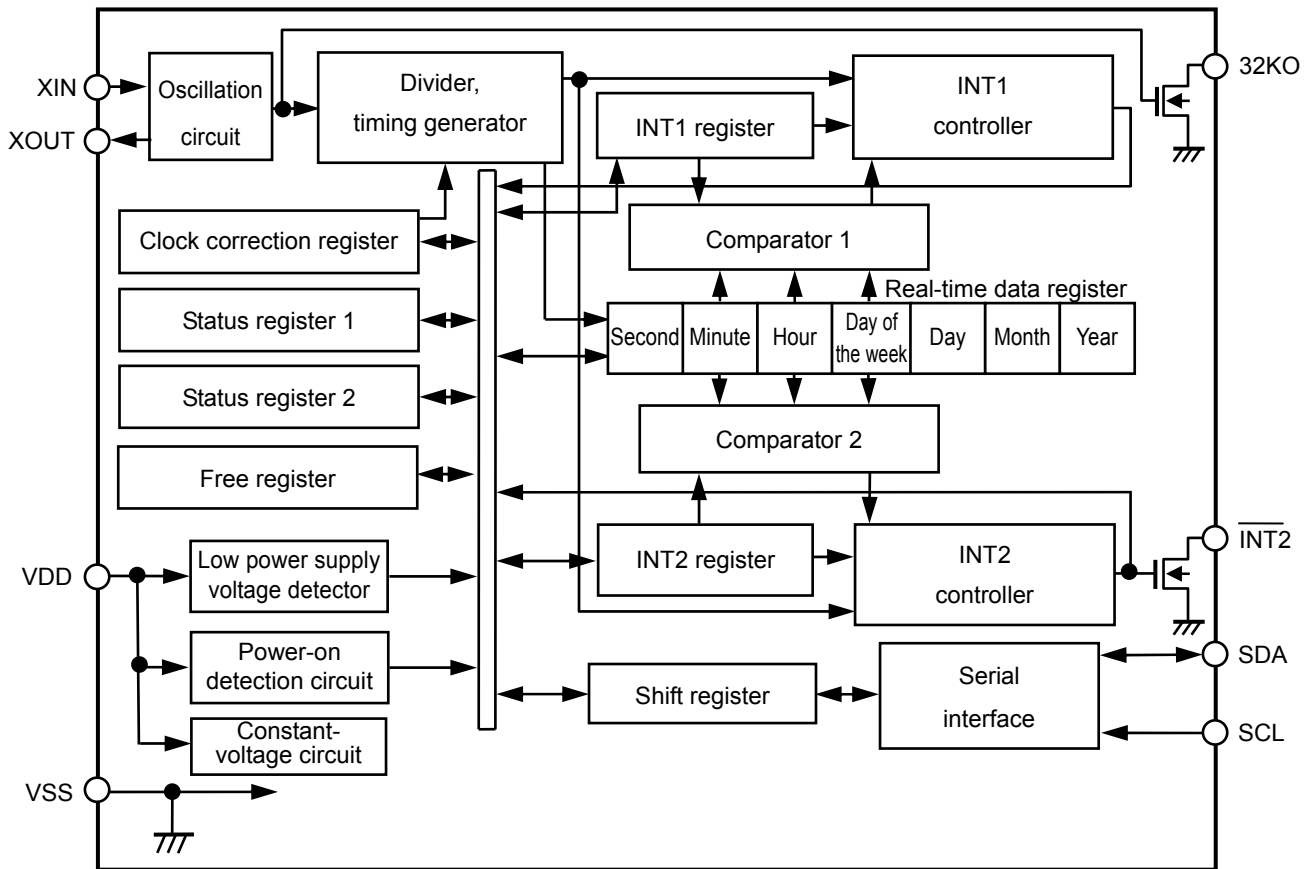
XIN
XOUT
Oscillation circuit
Divider, timing generator
INT1 register
INT1 controller
32KO
Clock correction register
Comparator 1
Real-time data register
Status register 1

| Second | Minute | Hour | Day of the week | Day | Month | Year |
|---|---|---|---|---|---|---|

Status register 2
Comparator 2
Free register
INT2 register
INT2 controller
$\overline{INT2}$
VDD
Low power supply voltage detector
Power-on detection circuit
Shift register
Serial interface
SDA
SCL
Constant-voltage circuit
VSS